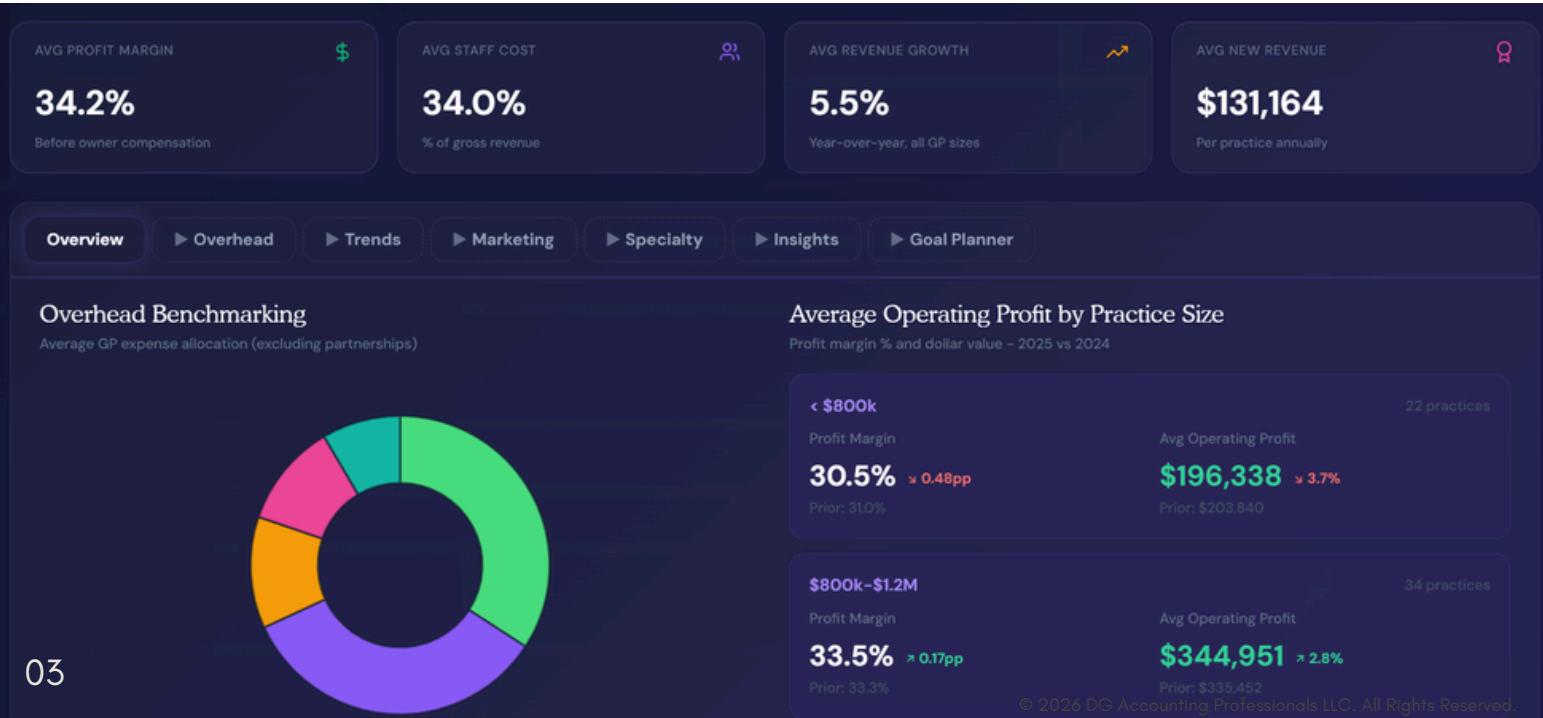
AVG PROFIT MARGIN
$
34.2%
Before owner compensation

AVG STAFF COST
34.0%
% of gross revenue

AVG REVENUE GROWTH
5.5%
Year-over-year, all GP sizes

AVG NEW REVENUE
$131,164
Per practice annually

Overview | ▶ Overhead | ▶ Trends | ▶ Marketing | ▶ Specialty | ▶ Insights | ▶ Goal Planner

Overhead Benchmarking
Average GP expense allocation (excluding partnerships)

Average Operating Profit by Practice Size
Profit margin % and dollar value - 2025 vs 2024

< $800k
22 practices
Profit Margin
30.5% ↘ 0.48pp
Prior: 31.0%
Avg Operating Profit
$196,338 ↘ 3.7%
Prior: $203,840

$800k-$1.2M
34 practices
Profit Margin
33.5% ↗ 0.17pp
Prior: 33.3%
Avg Operating Profit
$344,951 ↗ 2.8%
Prior: $335,452

03

© 2026 DG Accounting Professionals LLC. All Rights Reserved.